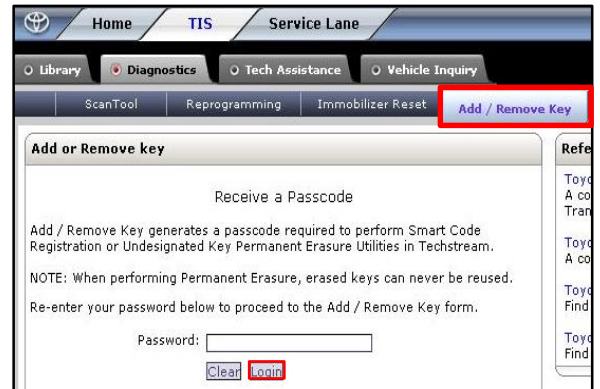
Home TIS Service Lane

Library Diagnostics Tech Assistance Vehicle Inquiry

ScanTool Reprogramming Immobilizer Reset Add / Remove Key

Add or Remove key

Receive a Passcode

Add / Remove Key generates a passcode required to perform Smart Code Registration or Undesignated Key Permanent Erasure Utilities in Techstream.

NOTE: When performing Permanent Erasure, erased keys can never be reused.

Re-enter your password below to proceed to the Add / Remove Key form.

Password:

Clear Login

Refe

Toyo
A co
Tran

Toyo
A co

Toyo
Find

Toyo
Find